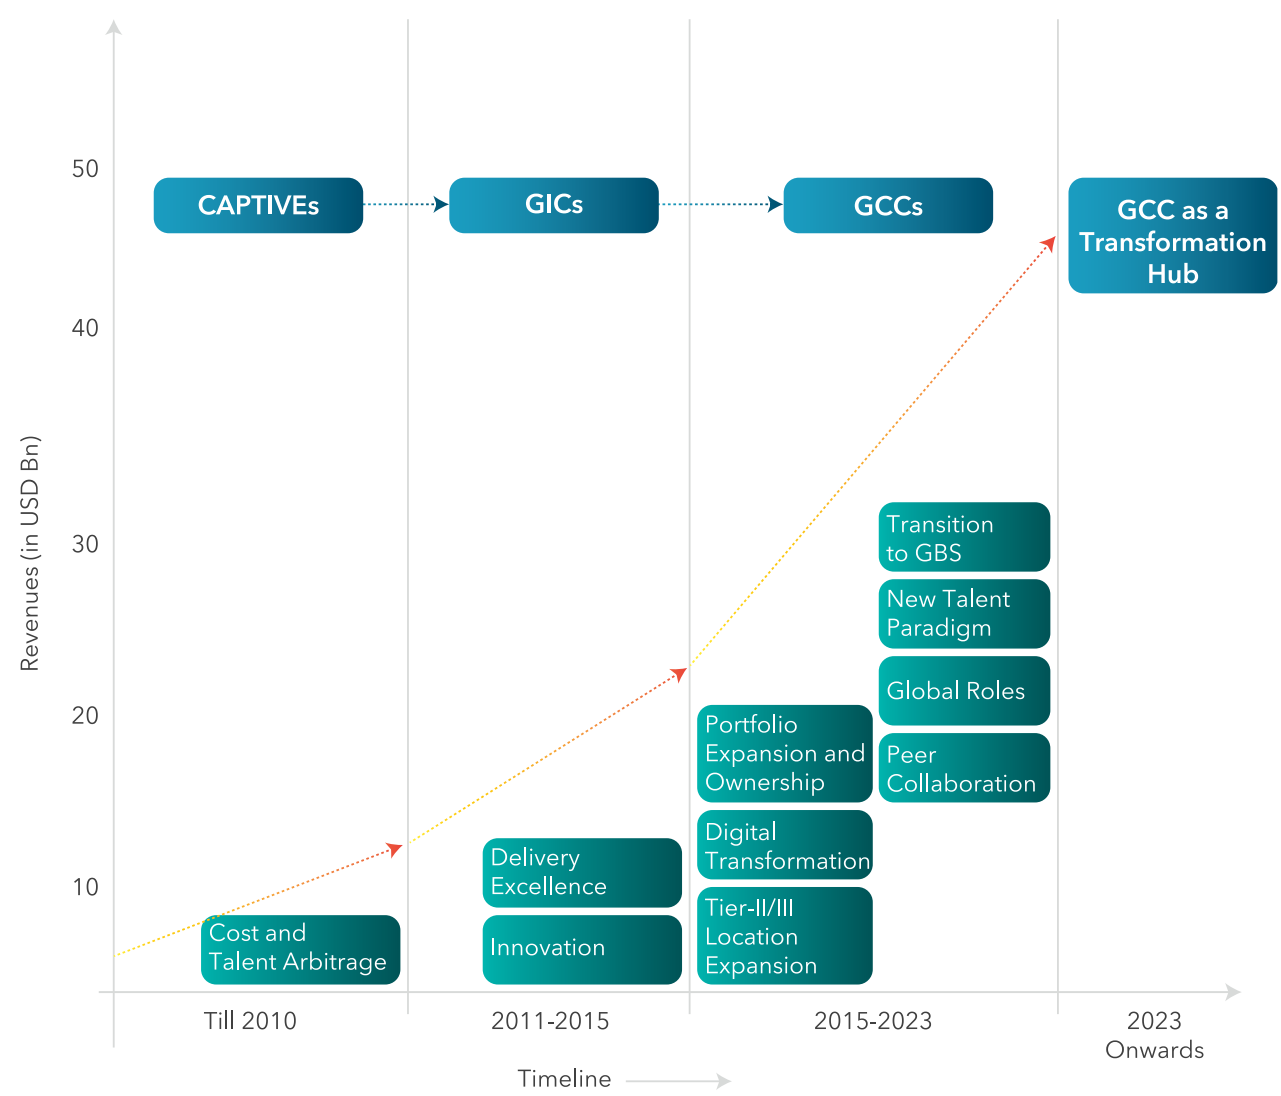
Revenues (in USD Bn)

50

40

30

20

10

CAPTIVEs

GICs

GCCs

GCC as a Transformation Hub

Transition to GBS

New Talent Paradigm

Global Roles

Peer Collaboration

Portfolio Expansion and Ownership

Digital Transformation

Tier-II/III Location Expansion

Delivery Excellence

Innovation

Cost and Talent Arbitrage

Till 2010

2011-2015

2015-2023

2023 Onwards

Timeline